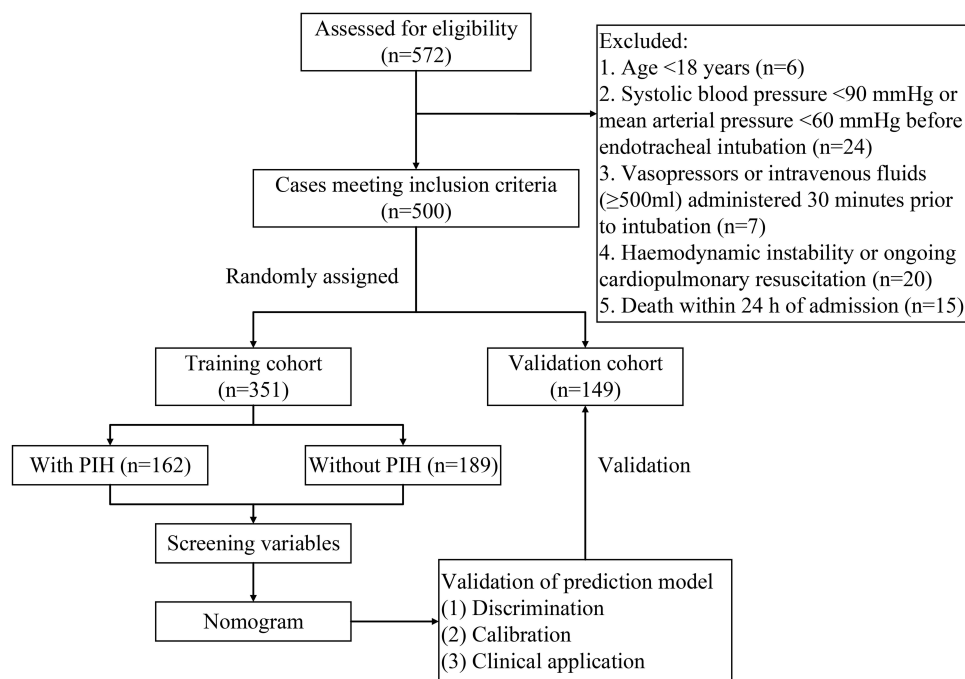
Assessed for eligibility
(n=572)

Excluded:
1. Age <18 years (n=6)
2. Systolic blood pressure <90 mmHg or mean arterial pressure <60 mmHg before endotracheal intubation (n=24)
3. Vasopressors or intravenous fluids (≥500ml) administered 30 minutes prior to intubation (n=7)
4. Haemodynamic instability or ongoing cardiopulmonary resuscitation (n=20)
5. Death within 24 h of admission (n=15)

Cases meeting inclusion criteria
(n=500)

Randomly assigned

Training cohort
(n=351)

Validation cohort
(n=149)

With PIH (n=162)

Without PIH (n=189)

Validation

Screening variables

Nomogram

Validation of prediction model
(1) Discrimination
(2) Calibration
(3) Clinical application